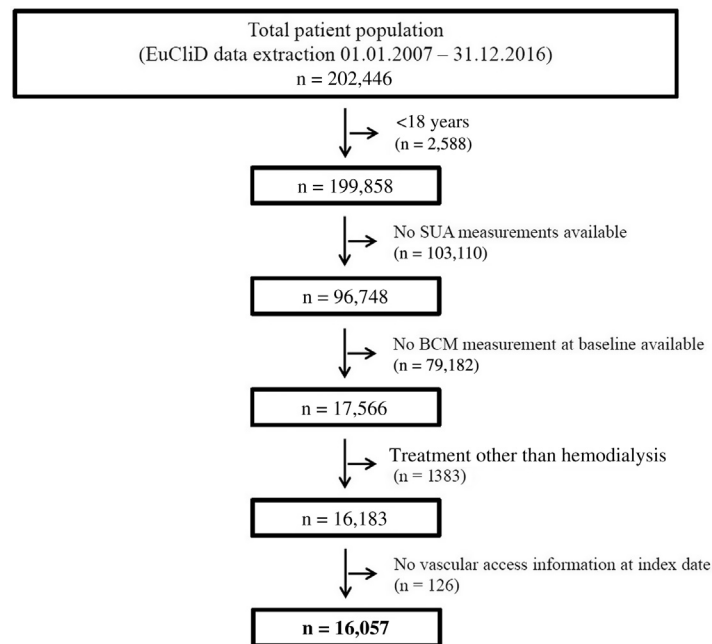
Total patient population
(EuCliD data extraction 01.01.2007 – 31.12.2016)
n = 202,446

<18 years
(n = 2,588)

n = 199,858

No SUA measurements available
(n = 103,110)

n = 96,748

No BCM measurement at baseline available
(n = 79,182)

n = 17,566

Treatment other than hemodialysis
(n = 1383)

n = 16,183

No vascular access information at index date
(n = 126)

n = 16,057